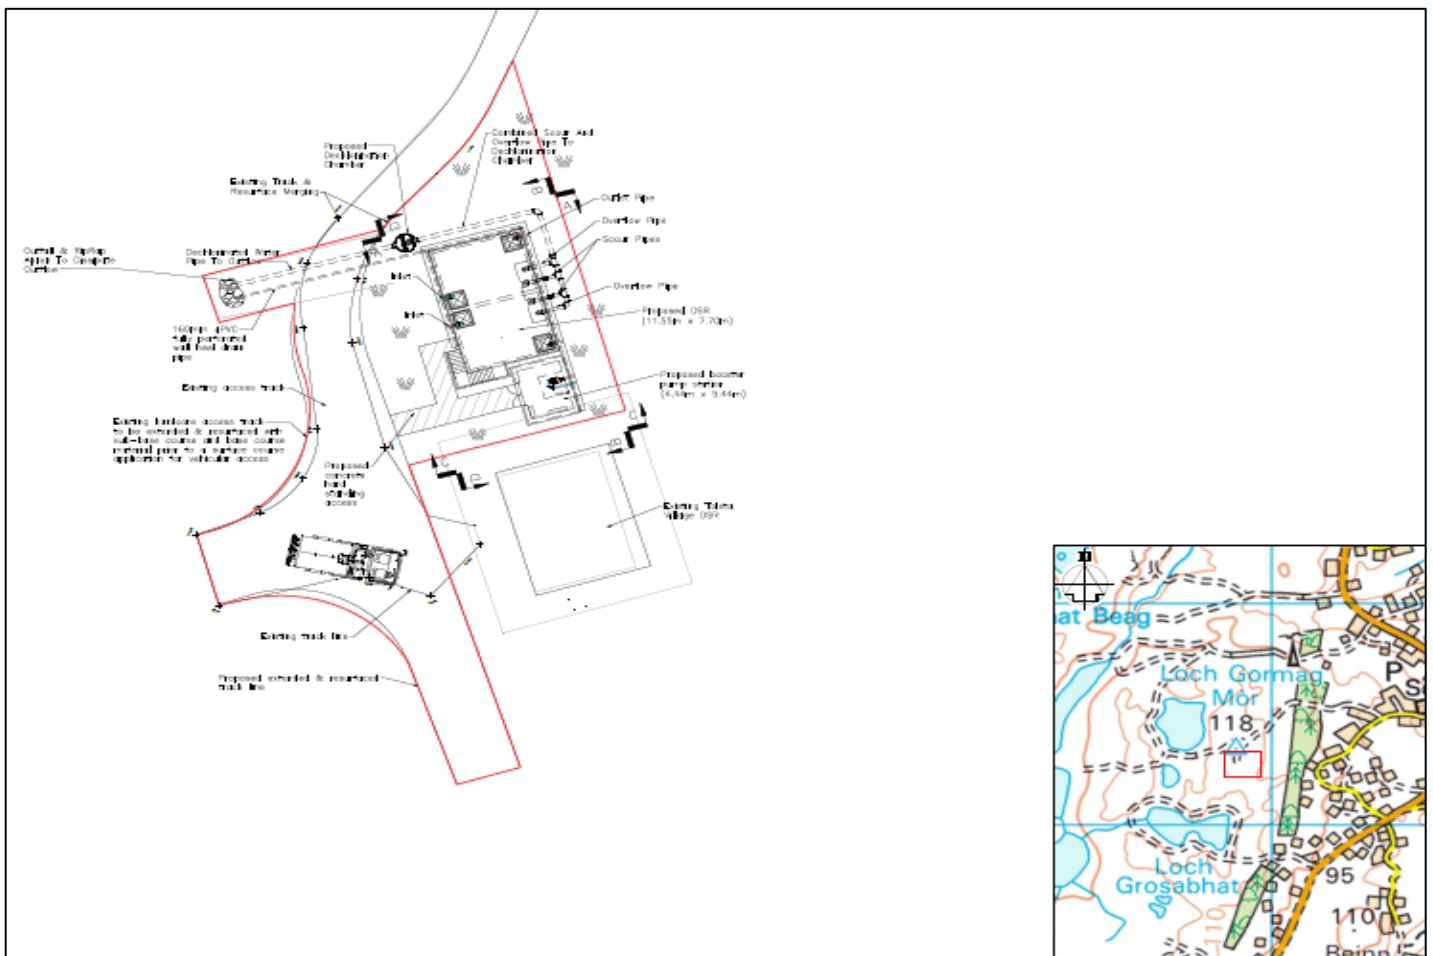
Proposed Dechlorination Chamber

Combined Scour And Overflow Pipe To Dechlorination Chamber

Existing Track & Resurface Merging

Outlet Pipe

Overflow Pipe

Scour Pipes

Outfall & RipRap Apron To Complete Outfall

Dechlorinated Water Pipe To Outfall

Inlet

Inlet

Overflow Pipe

Proposed OSR (11.55m x 7.70m)

160mm uPVC fully perforated wall heel drain pipe

Existing access track

Proposed booster pump station (4.44m x 3.44m)

Existing hardcore access track to be extended & resurfaced with sub-base course and base course material prior to a surface course application for vehicular access

Proposed concrete hard standing access

Existing Tolsta Village OSR

Existing track line

Proposed extended & resurfaced track line

at Beag

Loch Gormag Mòr

118

Loch Grosabhat

95

110

Beinn

P

S

A

A

B

B

C

C

D

D